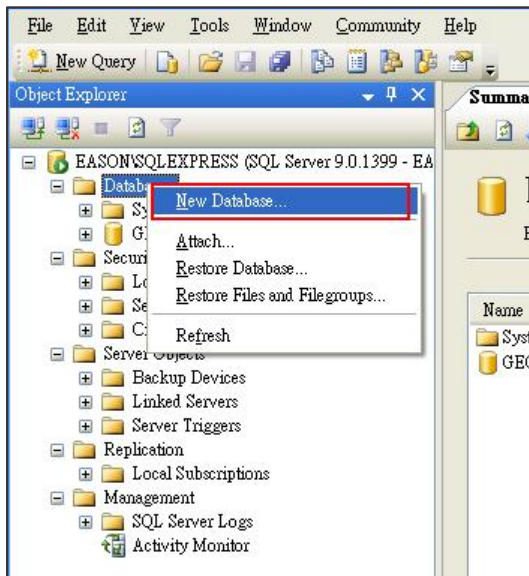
File Edit View Tools Window Community Help

New Query

Object Explorer

Summa

EASON\SQLEXPRESS (SQL Server 9.0.1399 - EA

Databa

Sy

G

Securi

Lo

Se

C

Server Objects

Backup Devices

Linked Servers

Server Triggers

Replication

Local Subscriptions

Management

SQL Server Logs

Activity Monitor

New Database...

Attach...

Restore Database...

Restore Files and Filegroups...

Refresh

Name

Syst

GEO